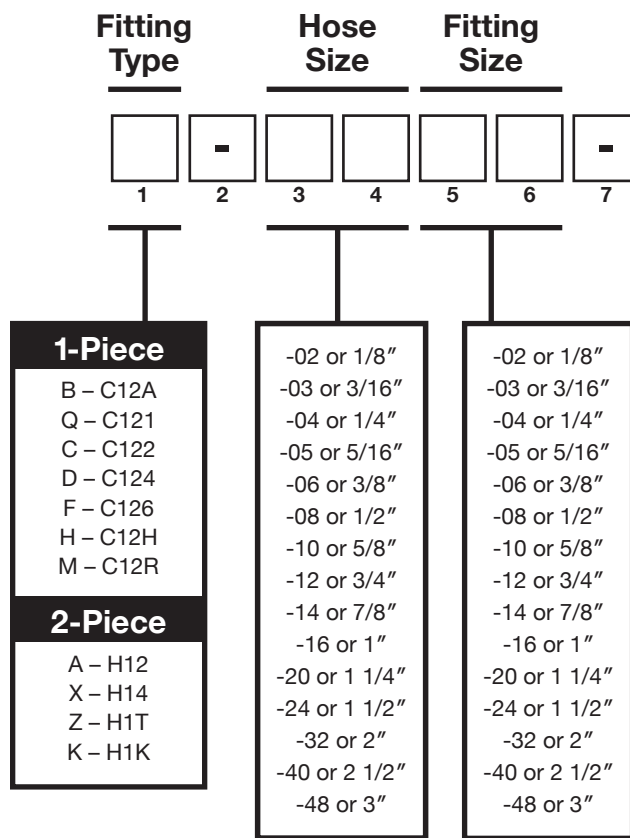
Fitting Type

Hose Size

Fitting Size

-

-

1 2 3 4 5 6 7

1-Piece
B – C12A
Q – C121
C – C122
D – C124
F – C126
H – C12H
M – C12R

2-Piece
A – H12
X – H14
Z – H1T
K – H1K

-02 or 1/8″
-03 or 3/16″
-04 or 1/4″
-05 or 5/16″
-06 or 3/8″
-08 or 1/2″
-10 or 5/8″
-12 or 3/4″
-14 or 7/8″
-16 or 1″
-20 or 1 1/4″
-24 or 1 1/2″
-32 or 2″
-40 or 2 1/2″
-48 or 3″

-02 or 1/8″
-03 or 3/16″
-04 or 1/4″
-05 or 5/16″
-06 or 3/8″
-08 or 1/2″
-10 or 5/8″
-12 or 3/4″
-14 or 7/8″
-16 or 1″
-20 or 1 1/4″
-24 or 1 1/2″
-32 or 2″
-40 or 2 1/2″
-48 or 3″